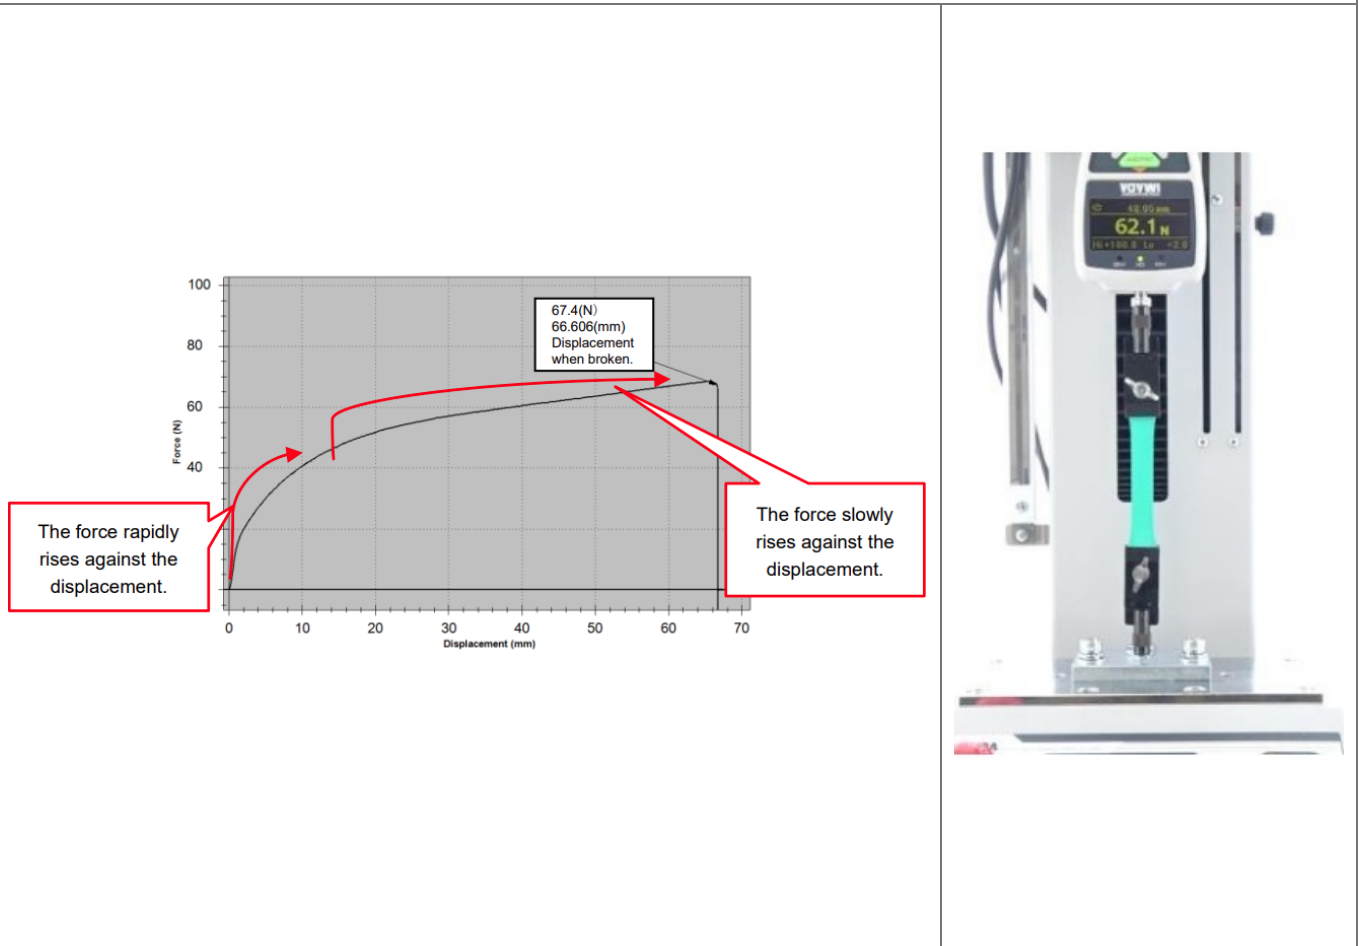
100
80
60
40
Force (N)
0
10
20
30
40
50
60
70
Displacement (mm)

67.4(N)
66.606(mm)
Displacement when broken.

The force rapidly rises against the displacement.

The force slowly rises against the displacement.

IMADA
62.1 N